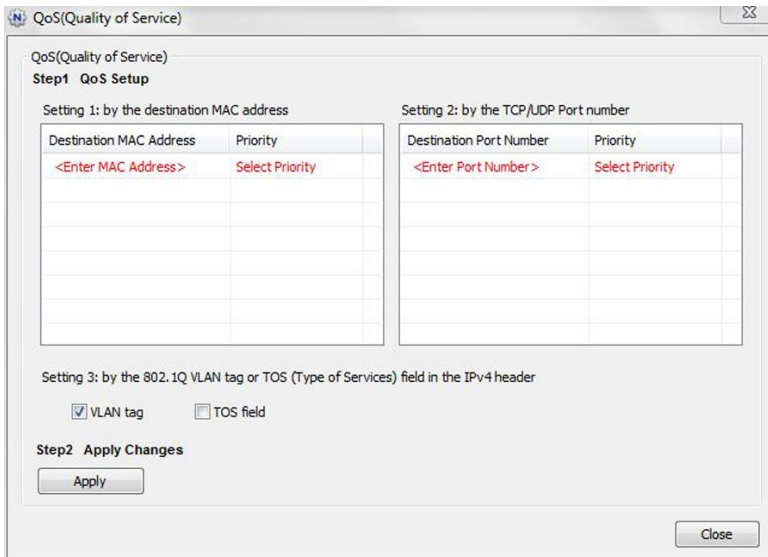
QoS(Quality of Service)

QoS(Quality of Service)

Step1 QoS Setup

Setting 1: by the destination MAC address

| Destination MAC Address | Priority |
|---|---|
| <Enter MAC Address> | Select Priority |

Setting 2: by the TCP/UDP Port number

| Destination Port Number | Priority |
|---|---|
| <Enter Port Number> | Select Priority |

Setting 3: by the 802.1Q VLAN tag or TOS (Type of Services) field in the IPv4 header

VLAN tag

TOS field

Step2 Apply Changes

Apply

Close